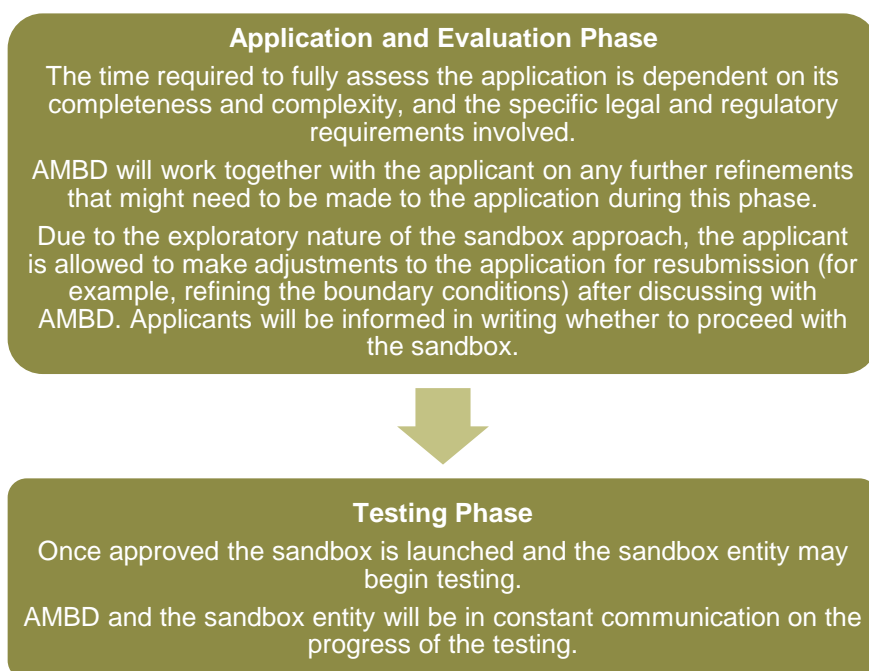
Application and Evaluation Phase

The time required to fully assess the application is dependent on its completeness and complexity, and the specific legal and regulatory requirements involved.

AMBD will work together with the applicant on any further refinements that might need to be made to the application during this phase.

Due to the exploratory nature of the sandbox approach, the applicant is allowed to make adjustments to the application for resubmission (for example, refining the boundary conditions) after discussing with AMBD. Applicants will be informed in writing whether to proceed with the sandbox.

Testing Phase

Once approved the sandbox is launched and the sandbox entity may begin testing.

AMBD and the sandbox entity will be in constant communication on the progress of the testing.